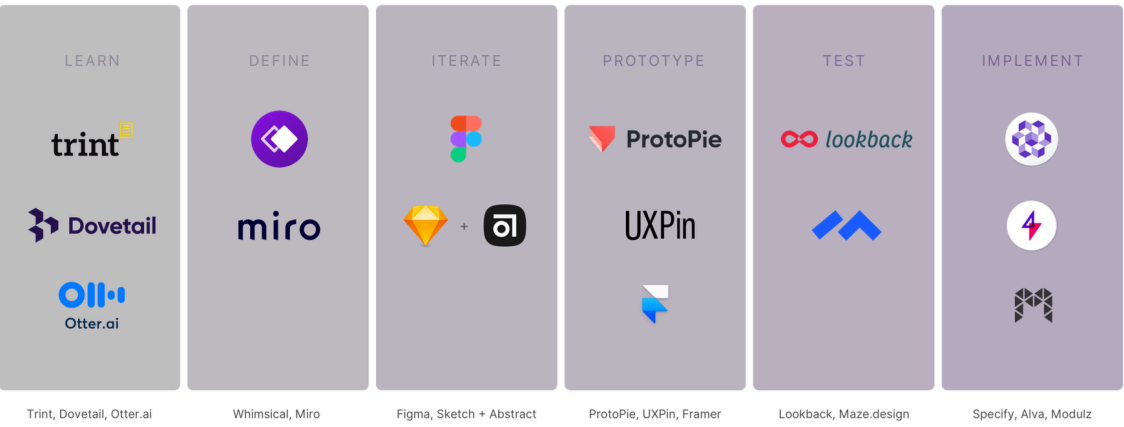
LEARN

trint

Dovetail

Otter.ai

Trint, Dovetail, Otter.ai

DEFINE

miro

Whimsical, Miro

ITERATE

+

Figma, Sketch + Abstract

PROTOTYPE

ProtoPie

UXPin

ProtoPie, UXPin, Framer

TEST

lookback

Lookback, Maze.design

IMPLEMENT

Specify, Alva, Modulz